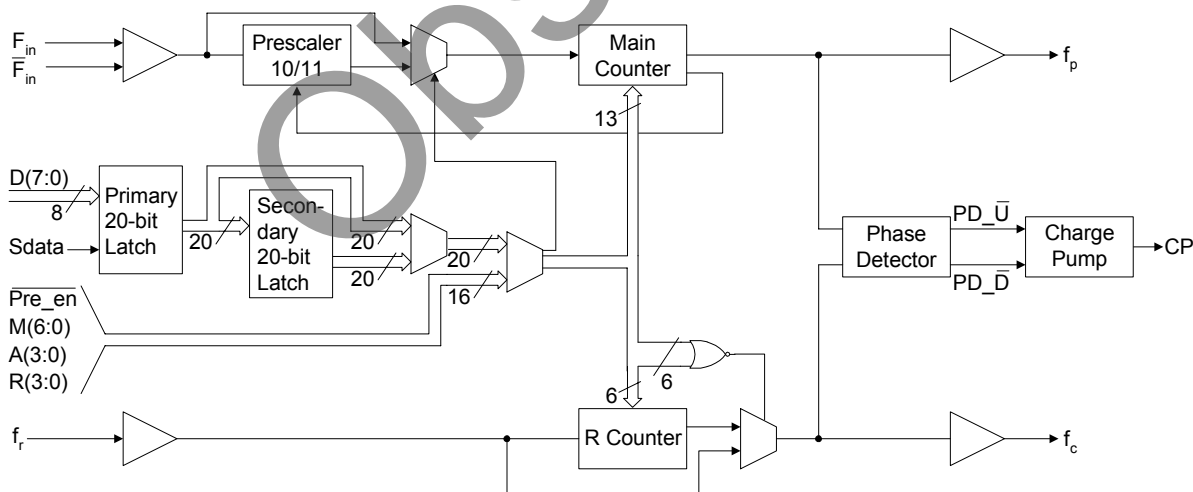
$F_{in}$
$\overline{F_{in}}$
Prescaler 10/11
Main Counter
$f_p$
13
D(7:0)
8
Primary 20-bit Latch
Sdata
20
Secondary 20-bit Latch
20
20
20
16
$\overline{\text{Pre\_en}}$
M(6:0)
A(3:0)
R(3:0)
Phase Detector
PD_$\overline{U}$
PD_$\overline{D}$
Charge Pump
CP
6
6
$f_r$
R Counter
$f_c$